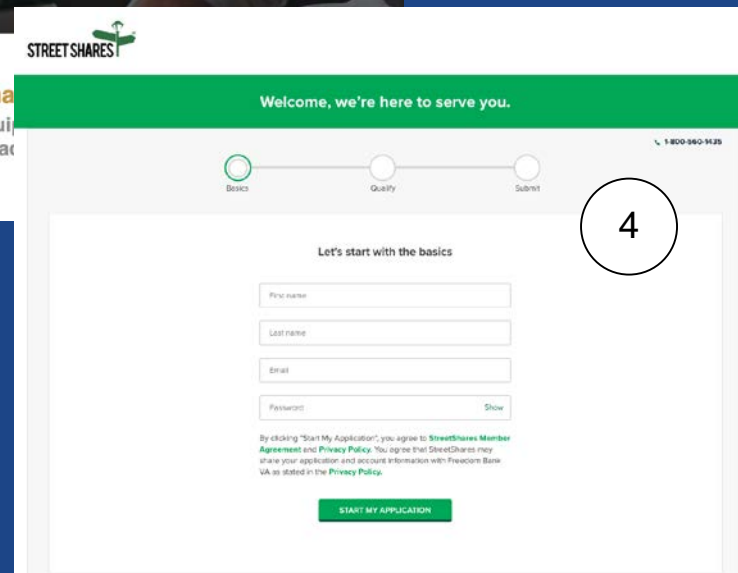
STREETSHARES

Welcome, we're here to serve you.

1-800-560-1435

Basics

Qualify

Submit

4

Let's start with the basics

First name

Last name

Email

Password

Show

By clicking "Start My Application", you agree to StreetShares Member Agreement and Privacy Policy. You agree that StreetShares may share your application and account information with Freedom Bank VA as stated in the Privacy Policy.

START MY APPLICATION